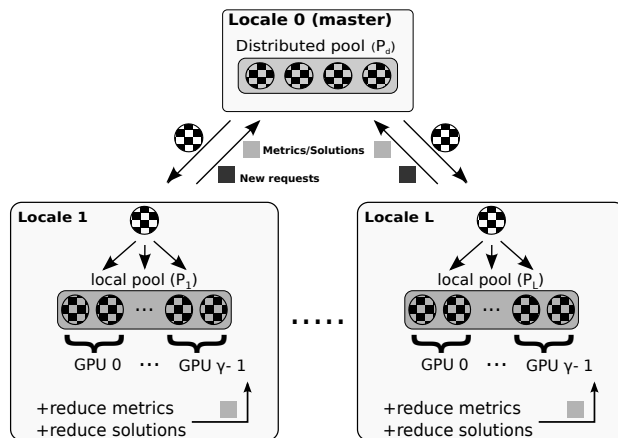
Locale 0 (master)

Distributed pool ($P_d$)

Metrics/Solutions

New requests

Locale 1

local pool ($P_1$)

...

GPU 0 ... GPU γ- 1

+reduce metrics
+reduce solutions

.....

Locale L

local pool ($P_L$)

...

GPU 0 ... GPU γ- 1

+reduce metrics
+reduce solutions